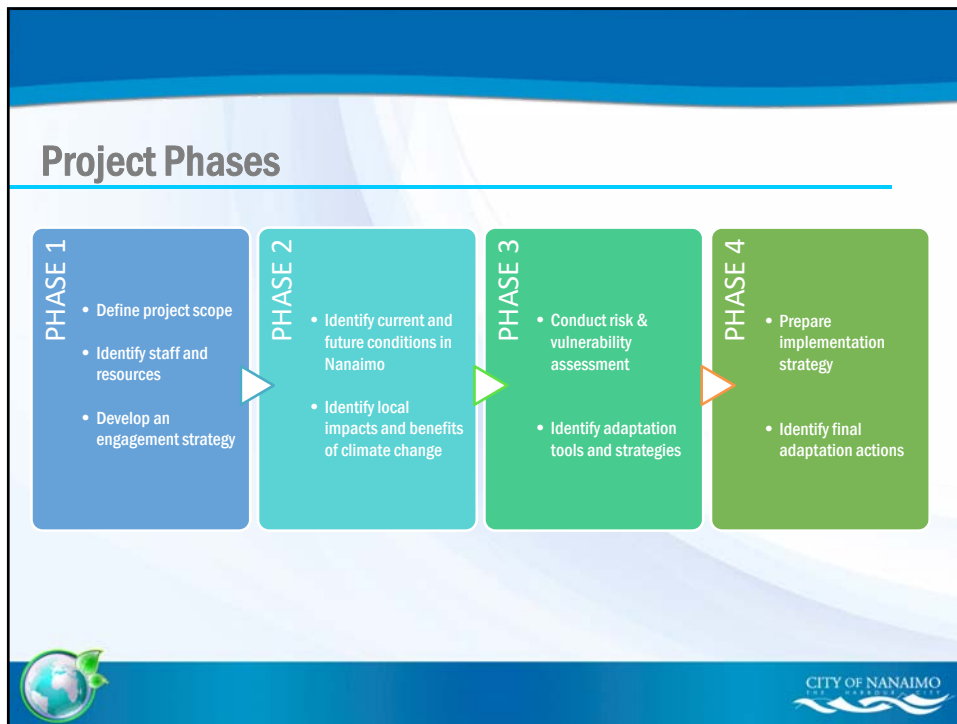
Project Phases

PHASE 1

- Define project scope
- Identify staff and resources
- Develop an engagement strategy

PHASE 2

- Identify current and future conditions in Nanaimo
- Identify local impacts and benefits of climate change

PHASE 3

- Conduct risk & vulnerability assessment
- Identify adaptation tools and strategies

PHASE 4

- Prepare implementation strategy
- Identify final adaptation actions

CITY OF NANAIMO
THE HARBOUR CITY